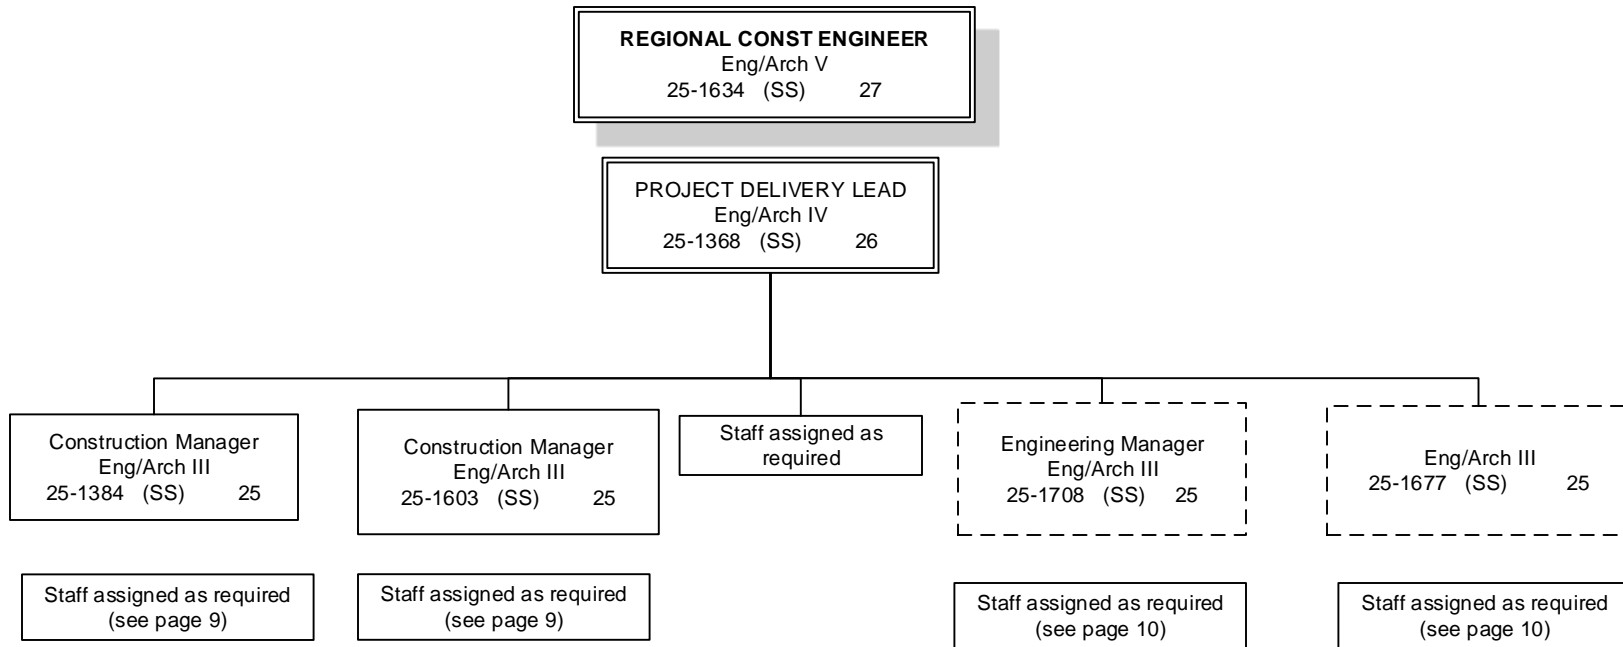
REGIONAL CONST ENGINEER
Eng/Arch V
25-1634 (SS) 27

PROJECT DELIVERY LEAD
Eng/Arch IV
25-1368 (SS) 26

Construction Manager
Eng/Arch III
25-1384 (SS) 25

Construction Manager
Eng/Arch III
25-1603 (SS) 25

Staff assigned as required

Engineering Manager
Eng/Arch III
25-1708 (SS) 25

Eng/Arch III
25-1677 (SS) 25

Staff assigned as required
(see page 9)

Staff assigned as required
(see page 9)

Staff assigned as required
(see page 10)

Staff assigned as required
(see page 10)